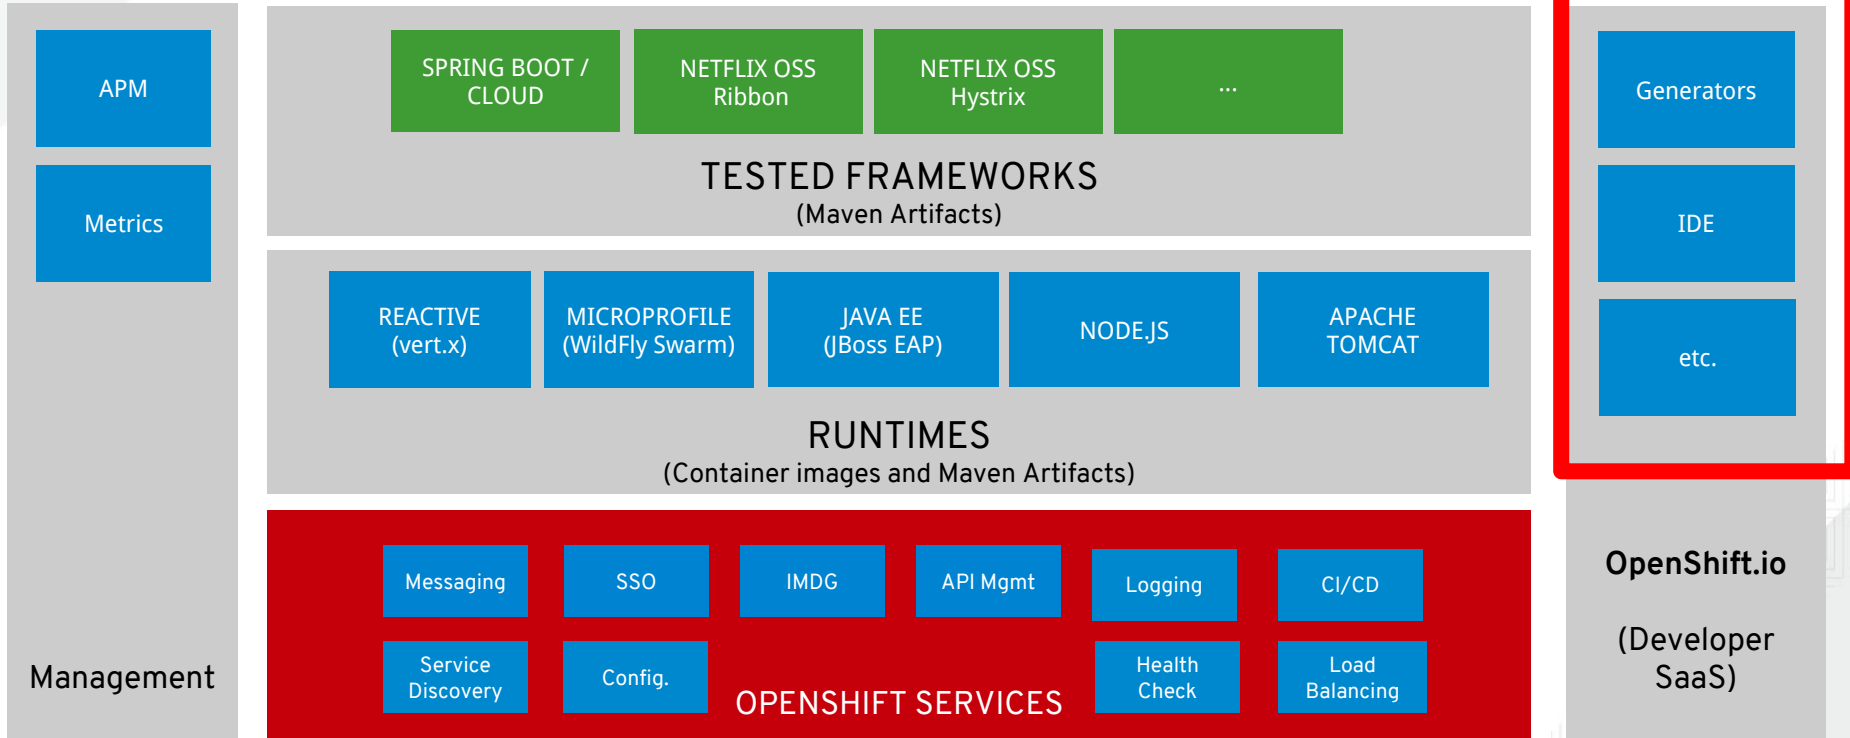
APM

Metrics

Management

SPRING BOOT / CLOUD

NETFLIX OSS Ribbon

NETFLIX OSS Hystrix

...

TESTED FRAMEWORKS
(Maven Artifacts)

REACTIVE (vert.x)

MICROPROFILE (WildFly Swarm)

JAVA EE (JBoss EAP)

NODE.JS

APACHE TOMCAT

RUNTIMES
(Container images and Maven Artifacts)

Messaging

SSO

IMDG

API Mgmt

Logging

CI/CD

Service Discovery

Config.

Health Check

Load Balancing

OPENSHIFT SERVICES

Generators

IDE

etc.

OpenShift.io

(Developer SaaS)